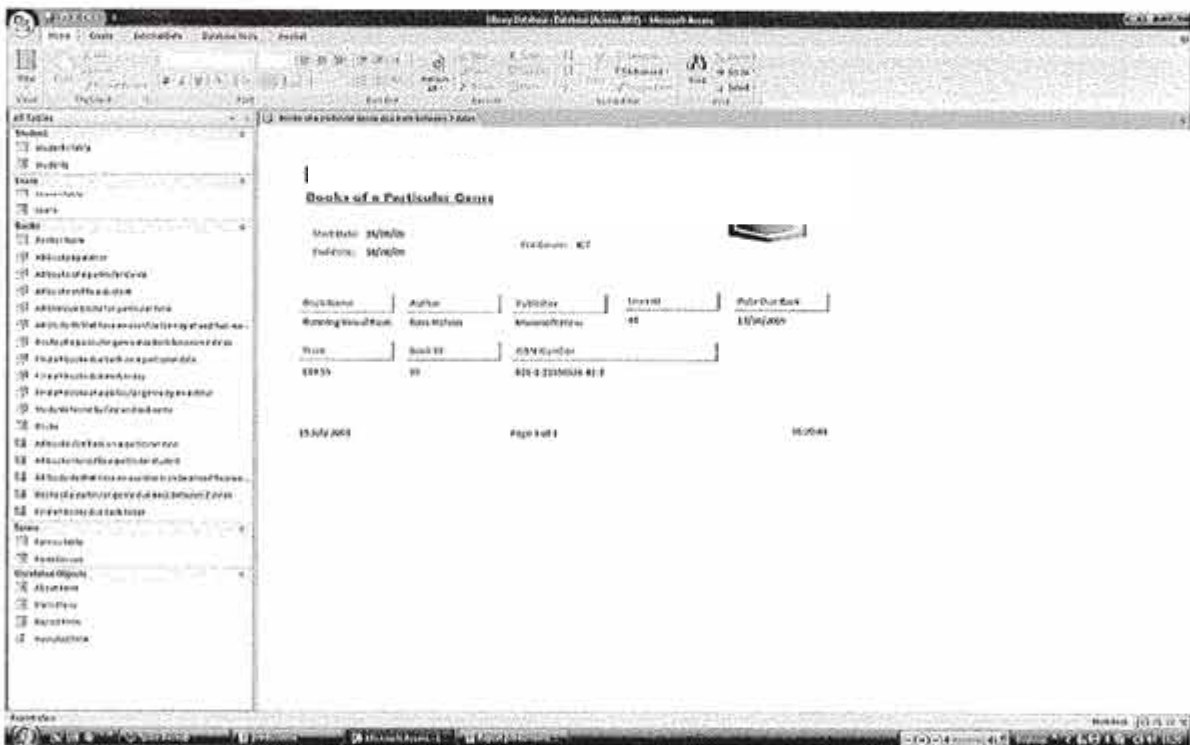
Library Database : Database (Access 2007) - Microsoft Access

Home Create External Data Database Tools Acrobat

View Paste Clipboard Font Rich Text Records Sort & Filter Find

All Tables
Student
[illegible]
Users
Books
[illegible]
Genre
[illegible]
Unrelated Objects
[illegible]

Books of a Particular Genre

Start Date: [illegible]
End Date: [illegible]
Find Genre: ICT

| Book Name | Author | Publisher | Loan ID | Date Due Back |
|---|---|---|---|---|
| Running Visual Basic | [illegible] | Microsoft Press | 48 | 13/06/2009 |

| Price | Book ID | ISBN Number |
|---|---|---|
| £39.55 | 39 | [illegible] |

15 July 2009 Page 1 of 1 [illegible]

Ready